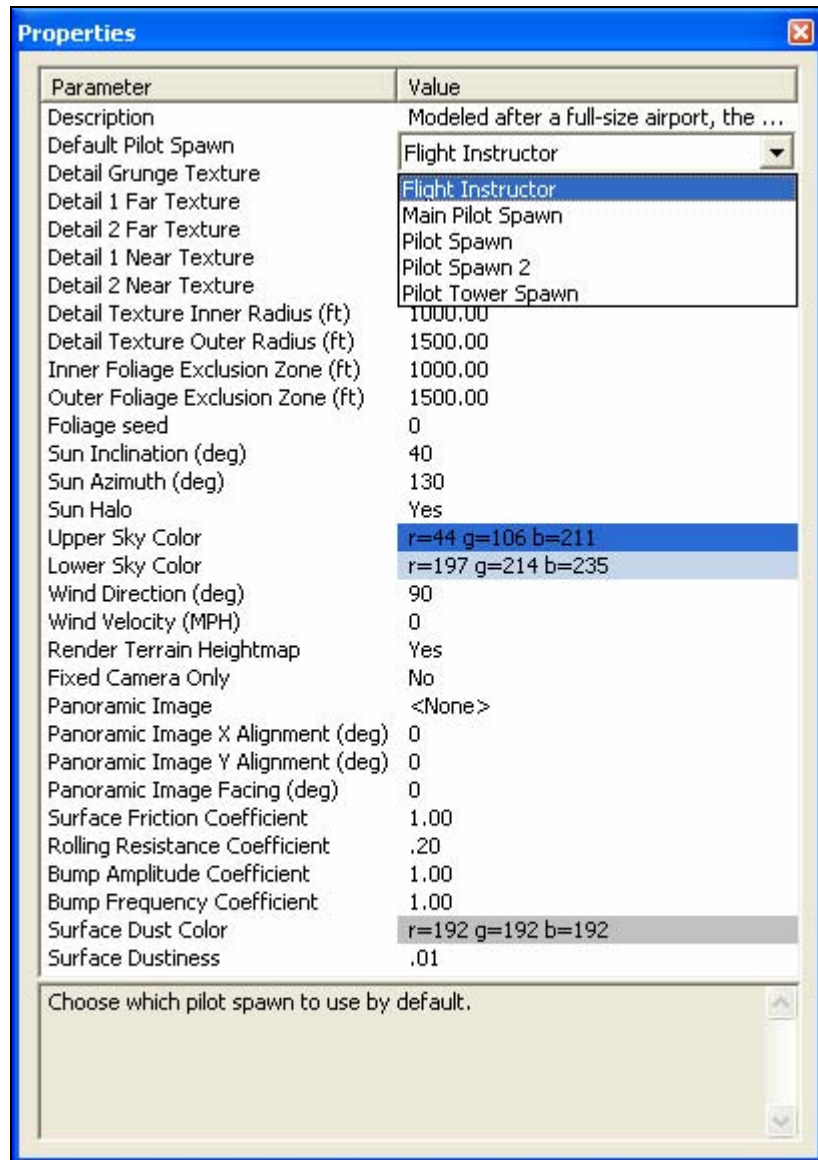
Properties

| Parameter | Value |
|---|---|
| Description | Modeled after a full-size airport, the ... |
| Default Pilot Spawn | Flight Instructor |
| Detail Grunge Texture | Flight Instructor |
| Detail 1 Far Texture | Main Pilot Spawn |
| Detail 2 Far Texture | Pilot Spawn |
| Detail 1 Near Texture | Pilot Spawn 2 |
| Detail 2 Near Texture | Pilot Tower Spawn |
| Detail Texture Inner Radius (ft) | 1000.00 |
| Detail Texture Outer Radius (ft) | 1500.00 |
| Inner Foliage Exclusion Zone (ft) | 1000.00 |
| Outer Foliage Exclusion Zone (ft) | 1500.00 |
| Foliage seed | 0 |
| Sun Inclination (deg) | 40 |
| Sun Azimuth (deg) | 130 |
| Sun Halo | Yes |
| Upper Sky Color | r=44 g=106 b=211 |
| Lower Sky Color | r=197 g=214 b=235 |
| Wind Direction (deg) | 90 |
| Wind Velocity (MPH) | 0 |
| Render Terrain Heightmap | Yes |
| Fixed Camera Only | No |
| Panoramic Image | <None> |
| Panoramic Image X Alignment (deg) | 0 |
| Panoramic Image Y Alignment (deg) | 0 |
| Panoramic Image Facing (deg) | 0 |
| Surface Friction Coefficient | 1.00 |
| Rolling Resistance Coefficient | .20 |
| Bump Amplitude Coefficient | 1.00 |
| Bump Frequency Coefficient | 1.00 |
| Surface Dust Color | r=192 g=192 b=192 |
| Surface Dustiness | .01 |

Choose which pilot spawn to use by default.